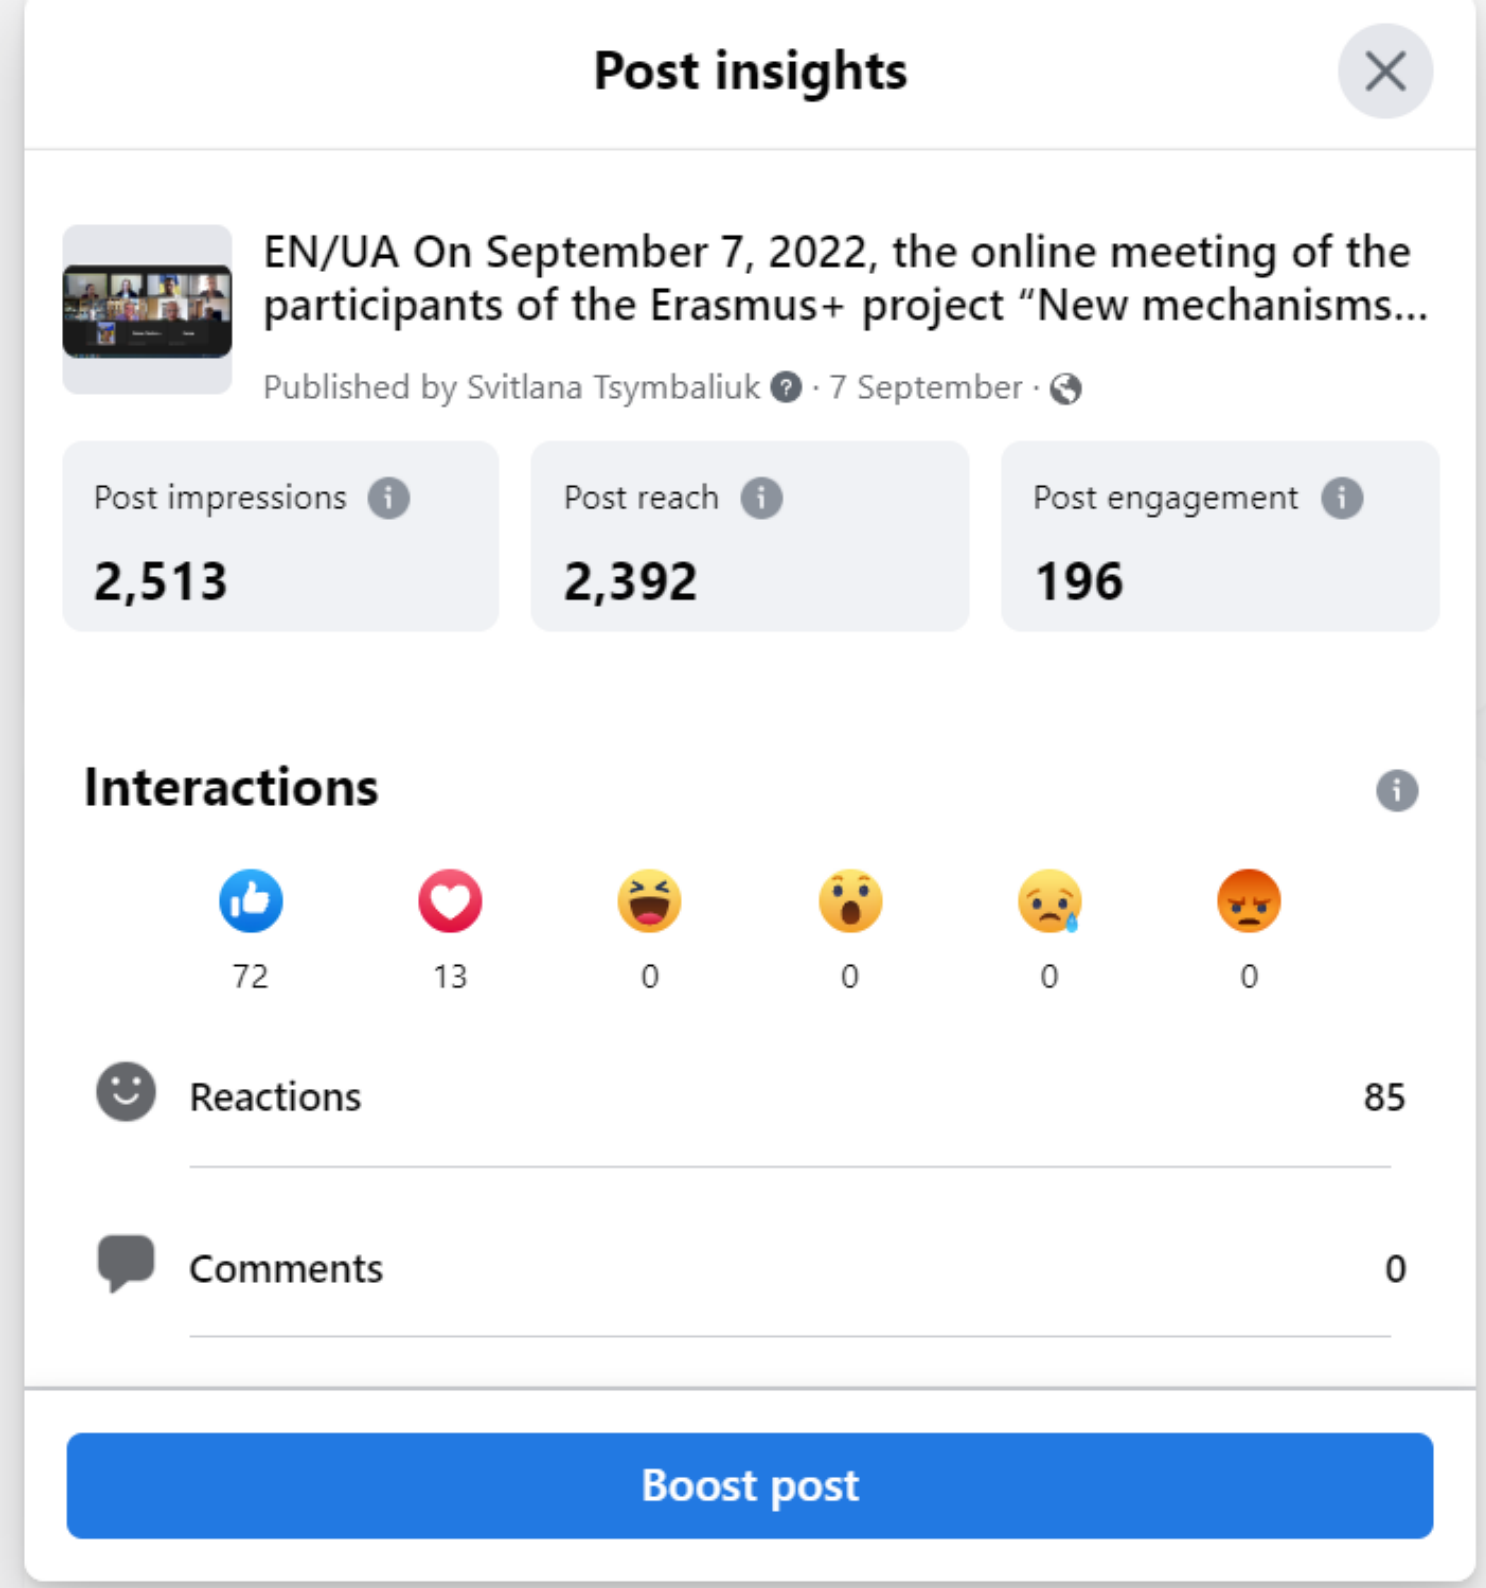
Post insights

EN/UA On September 7, 2022, the online meeting of the participants of the Erasmus+ project "New mechanisms...

Published by Svitlana Tsymbaliuk · 7 September ·

Post impressions
2,513

Post reach
2,392

Post engagement
196

Interactions

72
13
0
0
0
0

Reactions 85

Comments 0

Boost post